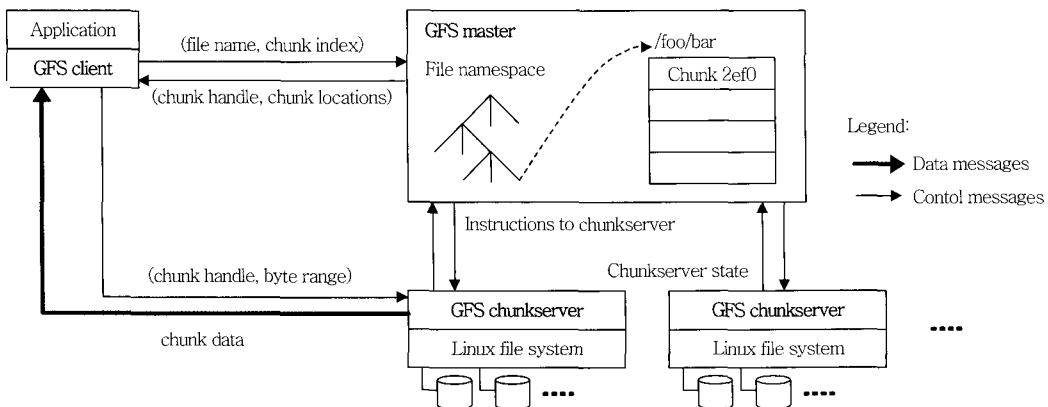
Application

GFS client

(file name, chunk index)

(chunk handle, chunk locations)

GFS master

File namespace

/foo/bar

Chunk 2ef0

Legend:

Data messages

Contol messages

Instructions to chunkserver

Chunkserver state

(chunk handle, byte range)

chunk data

GFS chunkserver

Linux file system

GFS chunkserver

Linux file system